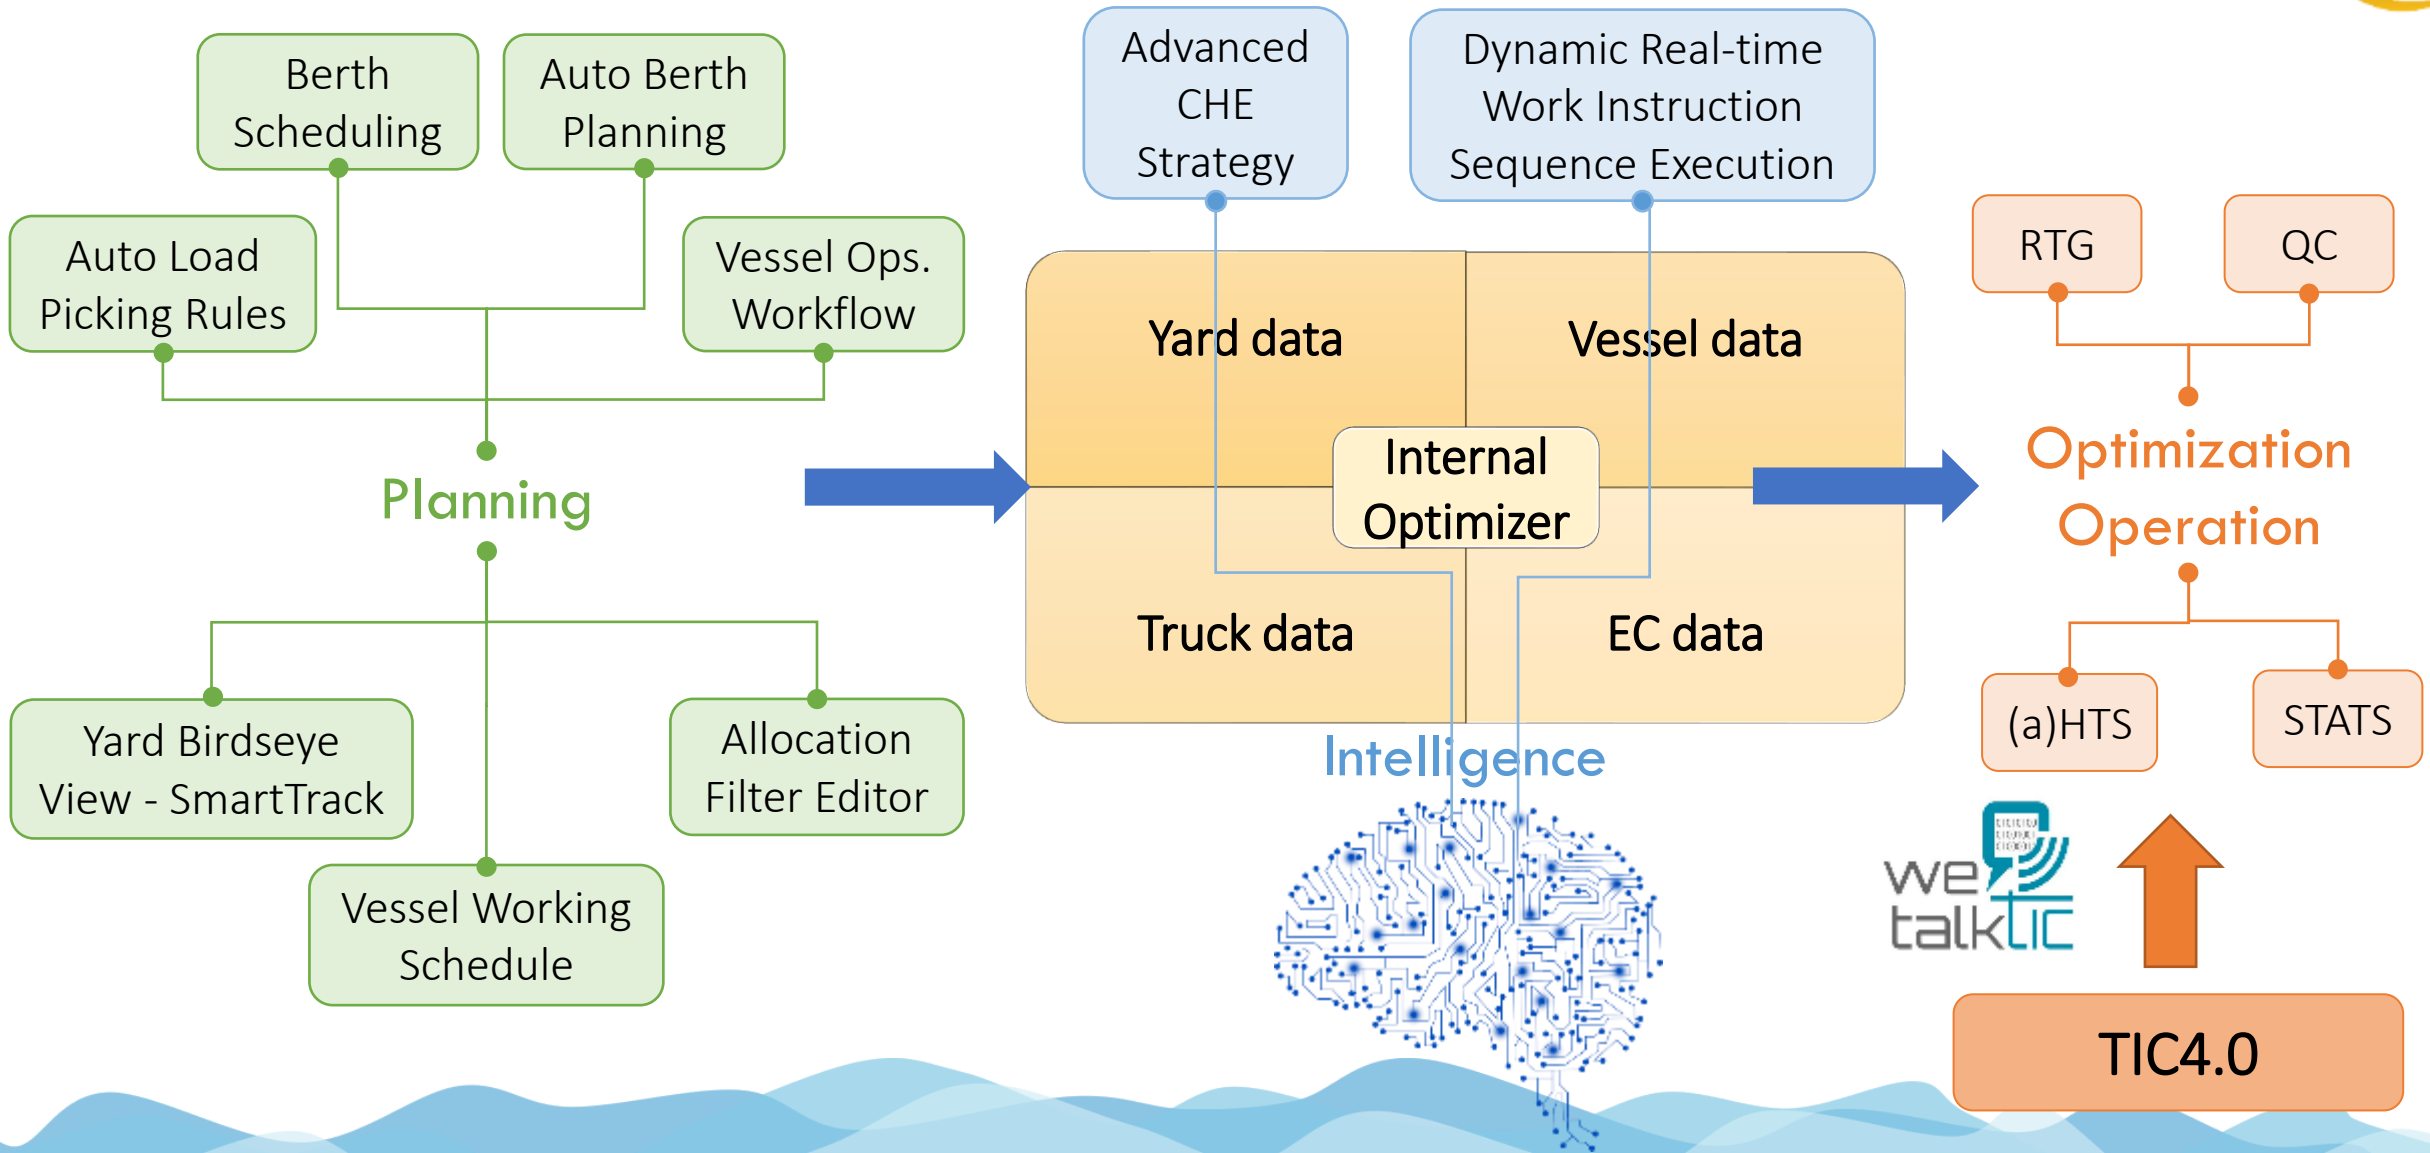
Berth Scheduling

Auto Berth Planning

Auto Load Picking Rules

Vessel Ops. Workflow

Planning

Yard Birdseye View - SmartTrack

Allocation Filter Editor

Vessel Working Schedule

Advanced CHE Strategy

Dynamic Real-time Work Instruction Sequence Execution

Yard data

Vessel data

Internal Optimizer

Truck data

EC data

Intelligence

RTG

QC

Optimization

Operation

(a)HTS

STATS

we talkTIC

TIC4.0